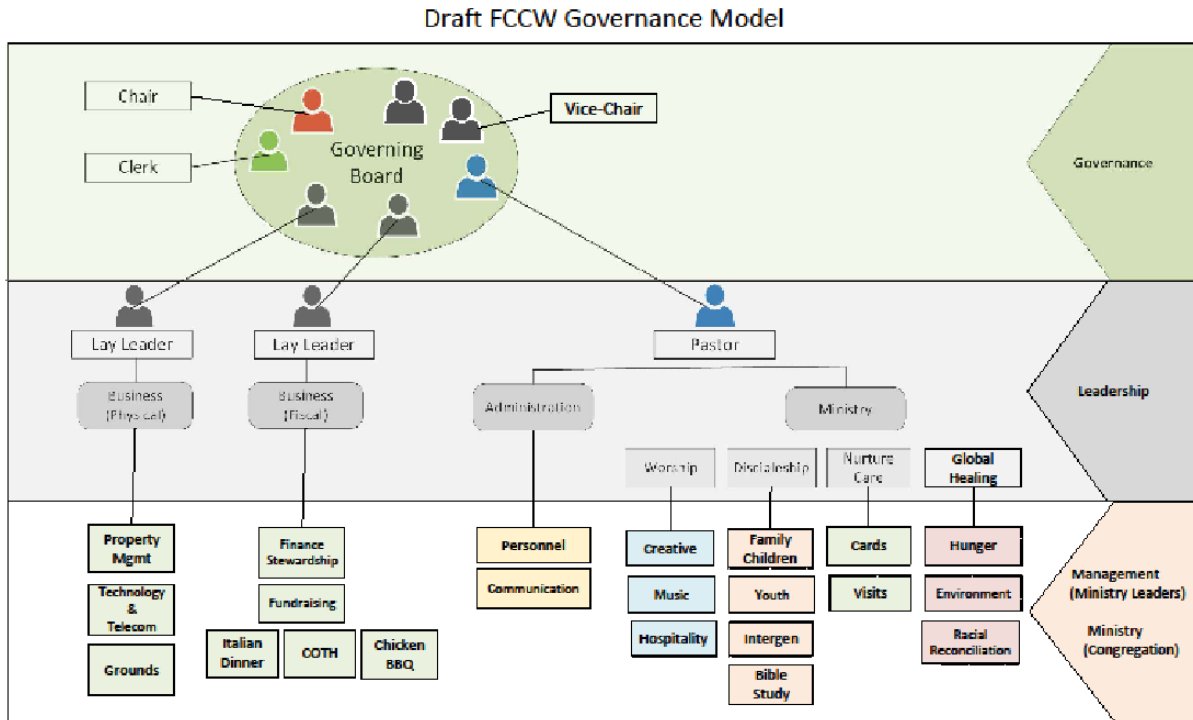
Draft FCCW Governance Model

Chair

Clerk

Governing Board

Vice-Chair

Governance

Lay Leader

Lay Leader

Pastor

Business (Physical)

Business (Fiscal)

Administration

Ministry

Leadership

Worship

Discipleship

Nurture Care

Global Healing

Property Mgmt

Technology & Telecom

Grounds

Finance Stewardship

Fundraising

Italian Dinner

COTH

Chicken BBQ

Personnel

Communication

Creative

Music

Hospitality

Family Children

Youth

Intergen

Bible Study

Cards

Visits

Hunger

Environment

Racial Reconciliation

Management (Ministry Leaders)

Ministry (Congregation)